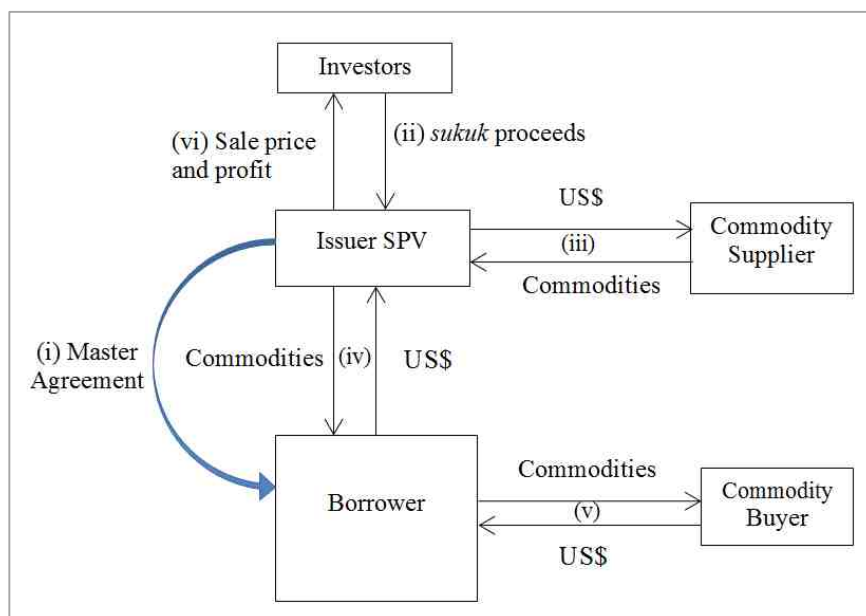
Investors

(vi) Sale price and profit

(ii) sukuk proceeds

Issuer SPV

US$

(iii)

Commodities

Commodity Supplier

(i) Master Agreement

Commodities

(iv)

US$

Borrower

Commodities

(v)

US$

Commodity Buyer